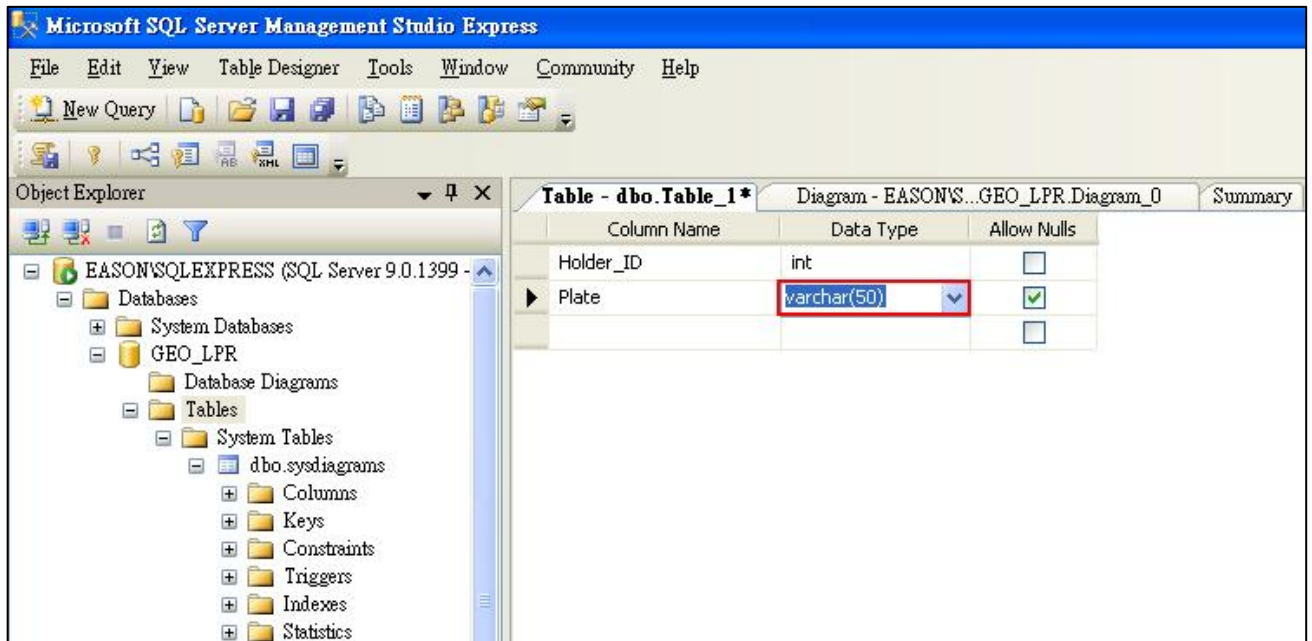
Microsoft SQL Server Management Studio Express

File Edit View Table Designer Tools Window Community Help

New Query

Object Explorer

EASON\SQLEXPRESS (SQL Server 9.0.1399 -
Databases
System Databases
GEO_LPR
Database Diagrams
Tables
System Tables
dbo.sysdiagrams
Columns
Keys
Constraints
Triggers
Indexes
Statistics

Table - dbo.Table_1* | Diagram - EASON\S...GEO_LPR.Diagram_0 | Summary

| Column Name | Data Type | Allow Nulls |
|---|---|---|
| Holder_ID | int | ☐ |
| Plate | varchar(50) | ☑ |
| | | ☐ |